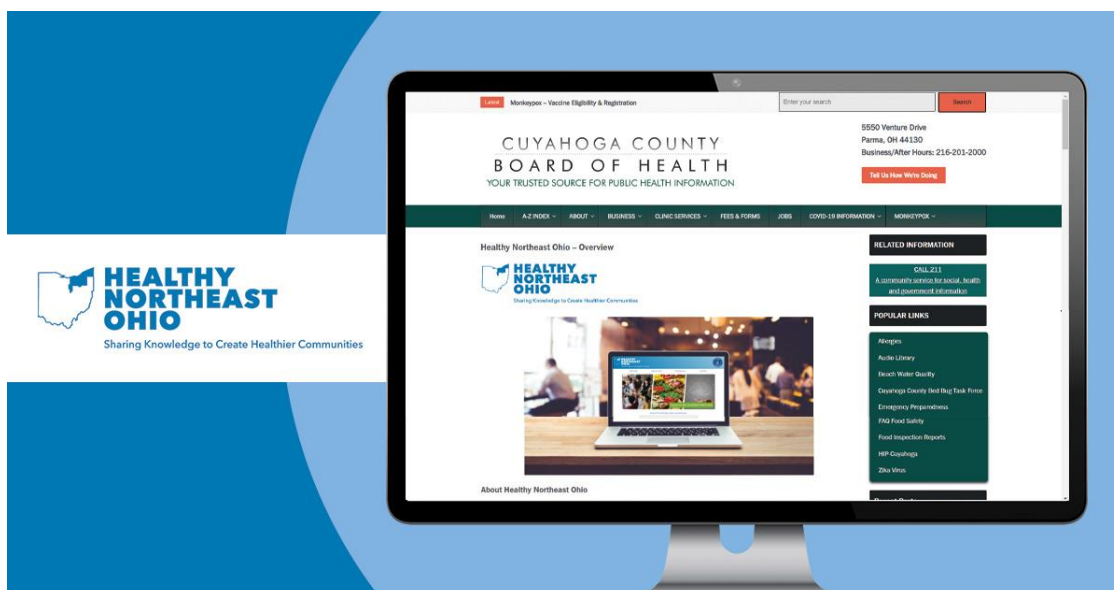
HEALTHY NORTHEAST OHIO
Sharing Knowledge to Create Healthier Communities

Latest Monkeypox – Vaccine Eligibility & Registration
Enter your search
Search

CUYAHOGA COUNTY
BOARD OF HEALTH
YOUR TRUSTED SOURCE FOR PUBLIC HEALTH INFORMATION

5550 Venture Drive
Parma, OH 44130
Business/After Hours: 216-201-2000
Tell Us How We're Doing

Home A-Z INDEX ABOUT BUSINESS CLINIC SERVICES FEES & FORMS JOBS COVID-19 INFORMATION MONKEYPOX

Healthy Northeast Ohio – Overview

HEALTHY NORTHEAST OHIO
Sharing Knowledge to Create Healthier Communities

About Healthy Northeast Ohio

RELATED INFORMATION
CALL 211
A community service for social, health and government information

POPULAR LINKS
Allergies
Audio Library
Beach Water Quality
Cuyahoga County Bed Bug Task Force
Emergency Preparedness
FAQ Food Safety
Food Inspection Reports
HIP Cuyahoga
Zika Virus